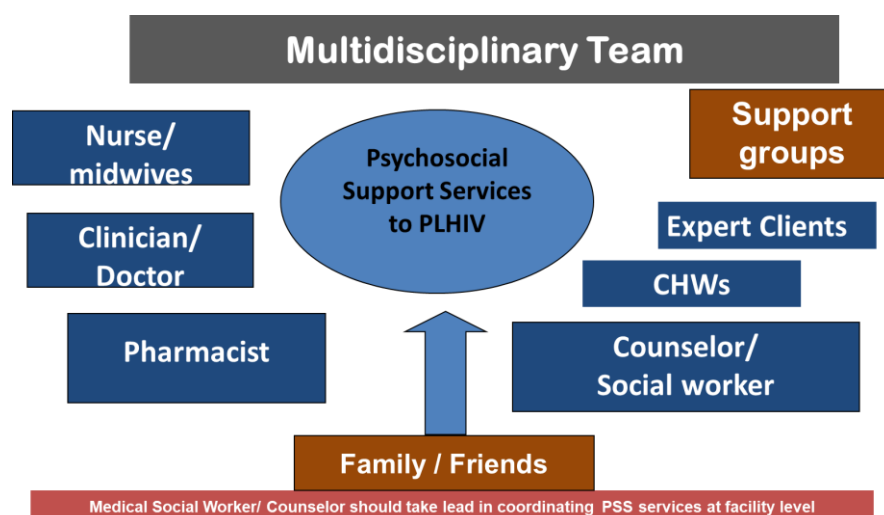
Multidisciplinary Team

Nurse/ midwives

Psychosocial Support Services to PLHIV

Support groups

Clinician/ Doctor

Expert Clients

CHWs

Pharmacist

Counselor/ Social worker

Family / Friends

Medical Social Worker/ Counselor should take lead in coordinating PSS services at facility level